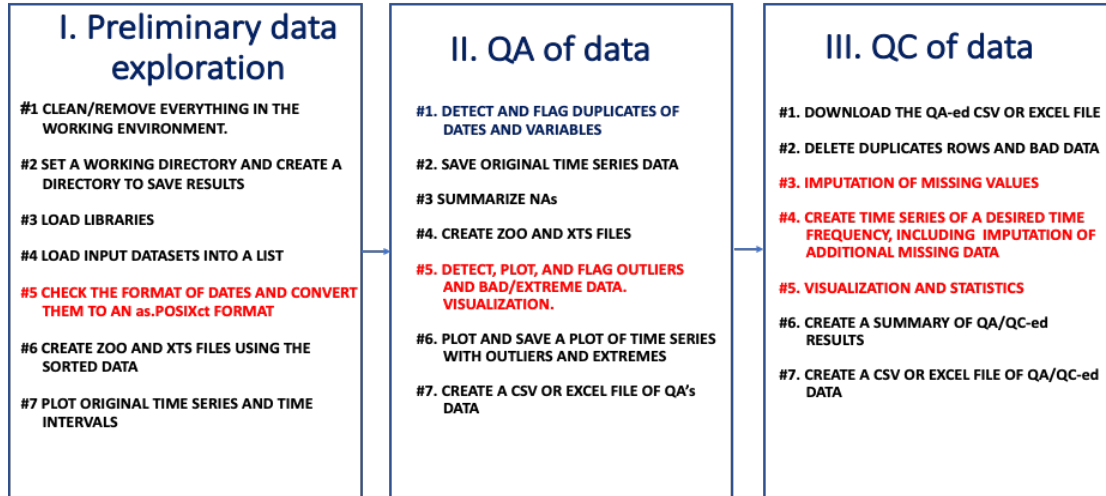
I. Preliminary data exploration

#1 CLEAN/REMOVE EVERYTHING IN THE WORKING ENVIRONMENT.

#2 SET A WORKING DIRECTORY AND CREATE A DIRECTORY TO SAVE RESULTS

#3 LOAD LIBRARIES

#4 LOAD INPUT DATASETS INTO A LIST

#5 CHECK THE FORMAT OF DATES AND CONVERT THEM TO AN as.POSIXct FORMAT

#6 CREATE ZOO AND XTS FILES USING THE SORTED DATA

#7 PLOT ORIGINAL TIME SERIES AND TIME INTERVALS

II. QA of data

#1. DETECT AND FLAG DUPLICATES OF DATES AND VARIABLES

#2. SAVE ORIGINAL TIME SERIES DATA

#3 SUMMARIZE NAs

#4. CREATE ZOO AND XTS FILES

#5. DETECT, PLOT, AND FLAG OUTLIERS AND BAD/EXTREME DATA. VISUALIZATION.

#6. PLOT AND SAVE A PLOT OF TIME SERIES WITH OUTLIERS AND EXTREMES

#7. CREATE A CSV OR EXCEL FILE OF QA's DATA

III. QC of data

#1. DOWNLOAD THE QA-ed CSV OR EXCEL FILE

#2. DELETE DUPLICATES ROWS AND BAD DATA

#3. IMPUTATION OF MISSING VALUES

#4. CREATE TIME SERIES OF A DESIRED TIME FREQUENCY, INCLUDING IMPUTATION OF ADDITIONAL MISSING DATA

#5. VISUALIZATION AND STATISTICS

#6. CREATE A SUMMARY OF QA/QC-ed RESULTS

#7. CREATE A CSV OR EXCEL FILE OF QA/QC-ed DATA